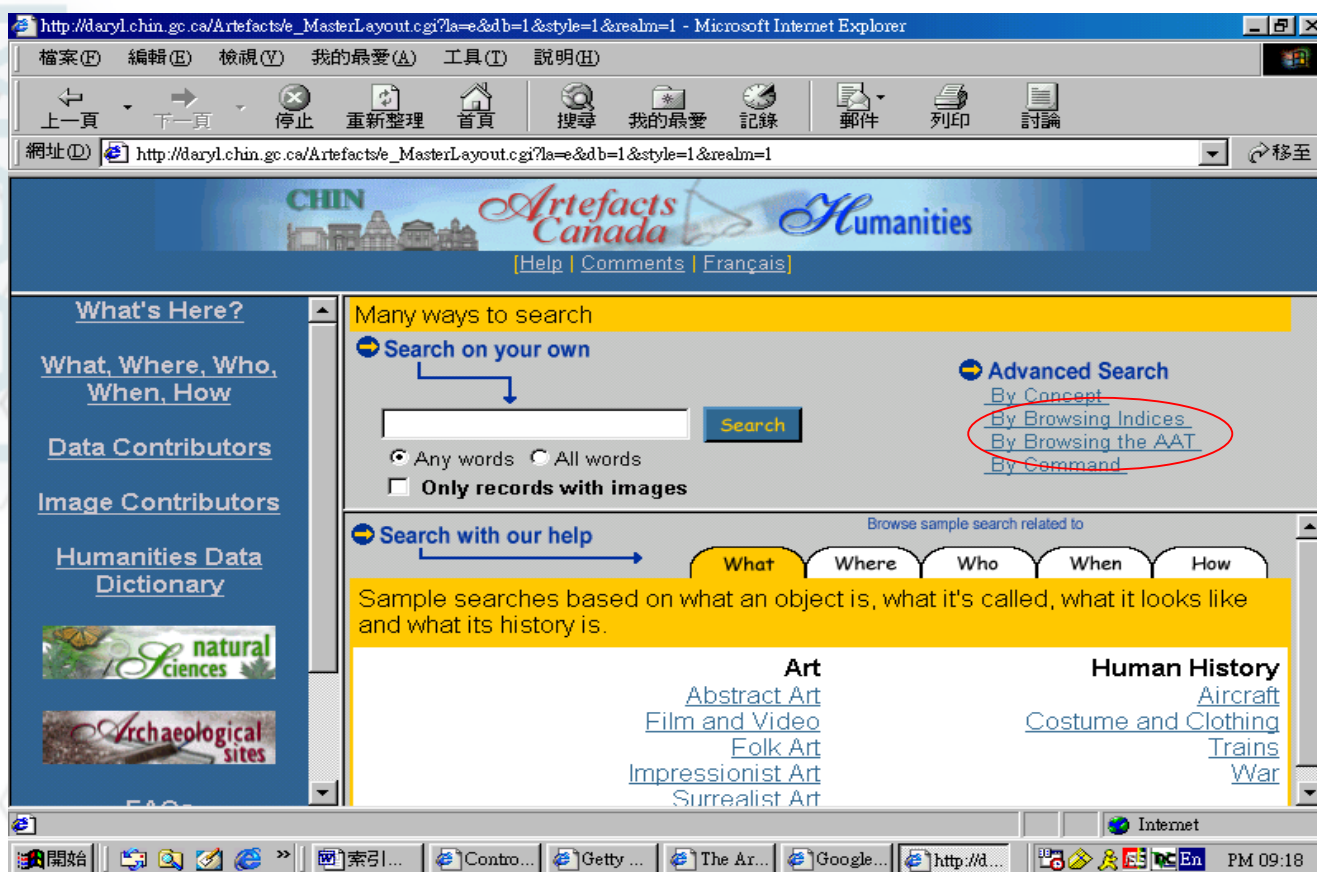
http://daryl.chin.gc.ca/Artefacts/e_MasterLayout.cgi?la=e&db=1&style=1&realm=1 - Microsoft Internet Explorer

檔案(F) 編輯(E) 檢視(V) 我的最愛(A) 工具(T) 說明(H)

上一頁 下一頁 停止 重新整理 首頁 搜尋 我的最愛 記錄 郵件 列印 討論

網址(D) http://daryl.chin.gc.ca/Artefacts/e_MasterLayout.cgi?la=e&db=1&style=1&realm=1 移至

CHIN Artefacts Canada Humanities

[Help | Comments | Français]

What's Here?

What, Where, Who, When, How

Data Contributors

Image Contributors

Humanities Data Dictionary

natural Sciences

Archaeological sites

FAQs

Many ways to search

Search on your own

Search

Any words All words

Only records with images

Advanced Search
By Concept
By Browsing Indices
By Browsing the AAT
By Command

Search with our help

Browse sample search related to

What Where Who When How

Sample searches based on what an object is, what it's called, what it looks like and what its history is.

Art
Abstract Art
Film and Video
Folk Art
Impressionist Art
Surrealist Art

Human History
Aircraft
Costume and Clothing
Trains
War

Internet

開始 索引... Contro... Getty ... The Ar... Google... http://d... En PM 09:18